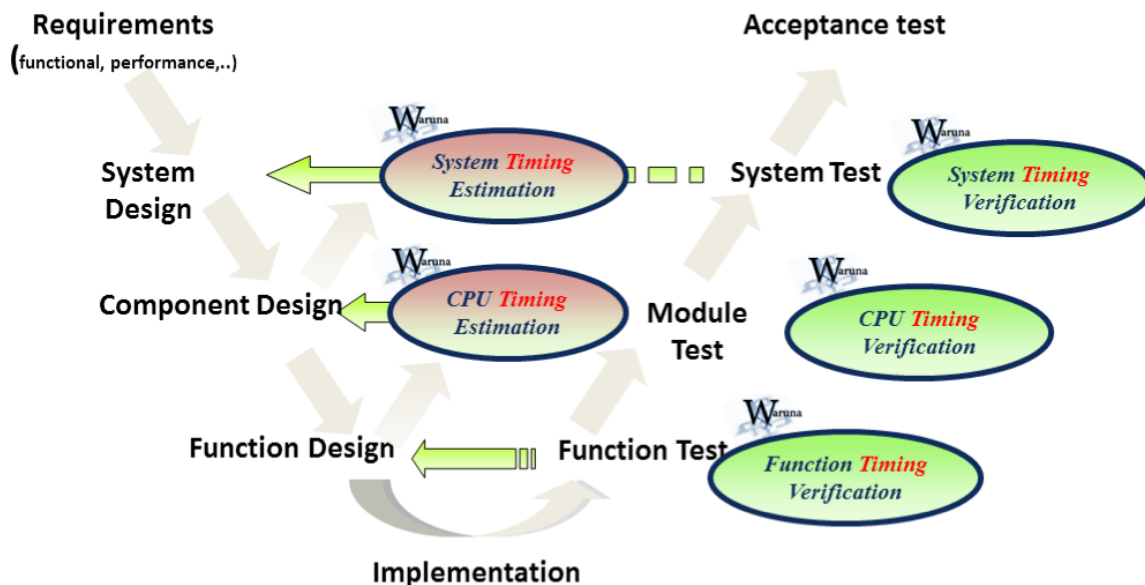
Requirements
(functional, performance,..)

Acceptance test

System Design

Waruna
System Timing Estimation

System Test

Waruna
System Timing Verification

Component Design

Waruna
CPU Timing Estimation

Module Test

Waruna
CPU Timing Verification

Function Design

Function Test

Waruna
Function Timing Verification

Implementation